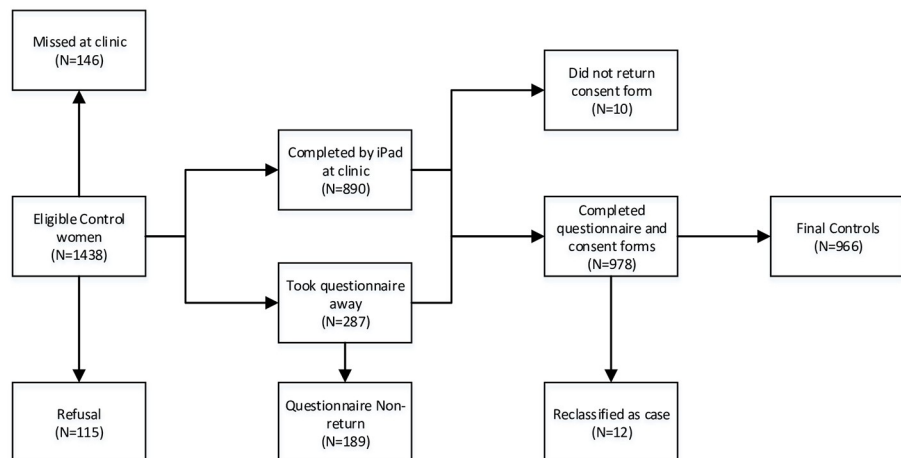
Missed at clinic
(N=146)

Eligible Control women
(N=1438)

Refusal
(N=115)

Completed by iPad at clinic
(N=890)

Took questionnaire away
(N=287)

Questionnaire Non-return
(N=189)

Did not return consent form
(N=10)

Completed questionnaire and consent forms
(N=978)

Reclassified as case
(N=12)

Final Controls
(N=966)